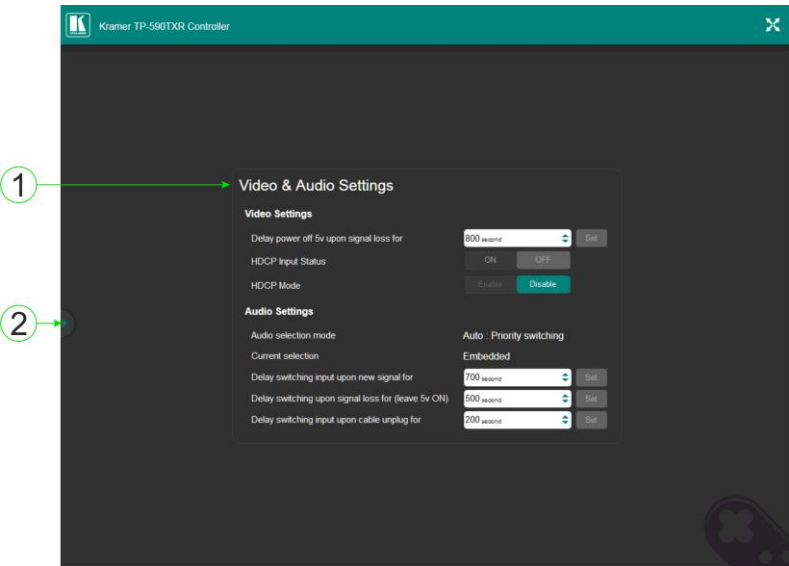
Kramer TP-590TXR Controller

1

2

Video & Audio Settings

Video Settings

Delay power off 5v upon signal loss for 800 second Set

HDCP Input Status ON OFF

HDCP Mode Enable Disable

Audio Settings

Audio selection mode Auto : Priority switching

Current selection Embedded

Delay switching input upon new signal for 700 second Set

Delay switching upon signal loss for (leave 5v ON) 500 second Set

Delay switching input upon cable unplug for 200 second Set